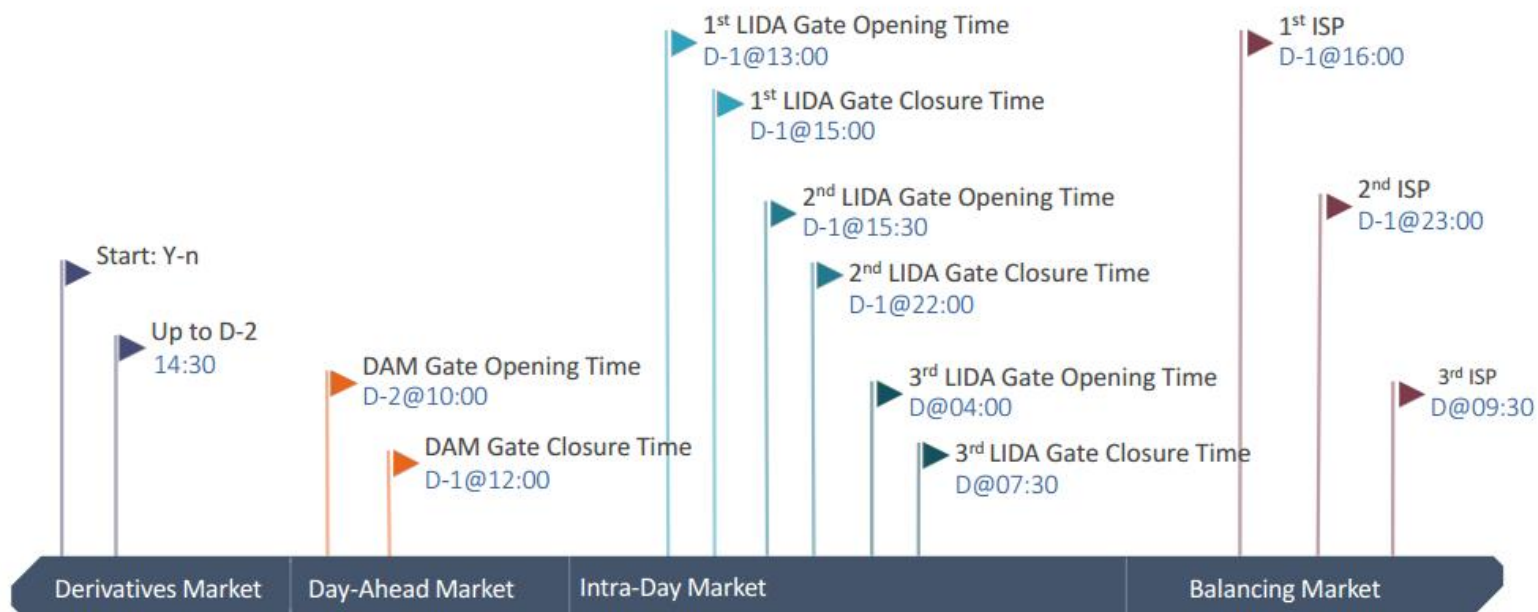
Start: Y-n

Up to D-2
14:30

DAM Gate Opening Time
D-2@10:00

DAM Gate Closure Time
D-1@12:00

1$^{st}$ LIDA Gate Opening Time
D-1@13:00

1$^{st}$ LIDA Gate Closure Time
D-1@15:00

2$^{nd}$ LIDA Gate Opening Time
D-1@15:30

2$^{nd}$ LIDA Gate Closure Time
D-1@22:00

3$^{rd}$ LIDA Gate Opening Time
D@04:00

3$^{rd}$ LIDA Gate Closure Time
D@07:30

1$^{st}$ ISP
D-1@16:00

2$^{nd}$ ISP
D-1@23:00

3$^{rd}$ ISP
D@09:30

Derivatives Market | Day-Ahead Market | Intra-Day Market | Balancing Market